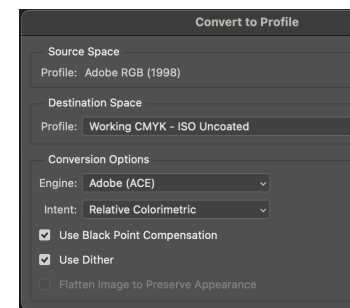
Convert to Profile

Source Space
Profile: Adobe RGB (1998)

Destination Space
Profile: Working CMYK - ISO Uncoated

Conversion Options
Engine: Adobe (ACE)
Intent: Relative Colorimetric
Use Black Point Compensation
Use Dither
Flatten Image to Preserve Appearance